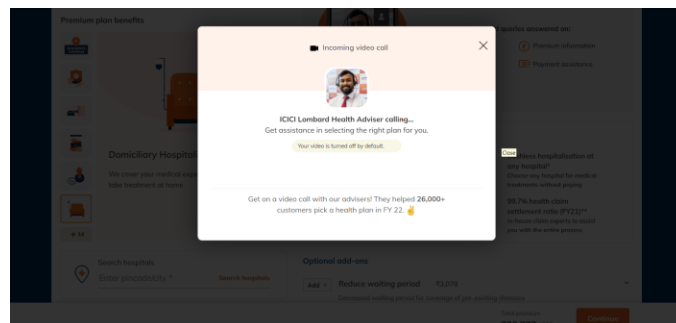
Premium plan benefits

Domiciliary Hospital

We cover your medical exp take treatment at home

+ 14

Search hospitals

Enter pincode/city *

Search hospitals

queries answered on:

Premium information

Payment questions

Close

Cashless hospitalisation at any hospital*

Choose any hospital for medical treatments without paying

99.7% health claim settlement ratio (FY21)**

In-house claim experts to assist you with the entire process

Optional add-ons

Add +

Reduce waiting period

Continue

Incoming video call

ICICI Lombard Health Adviser calling...

Get assistance in selecting the right plan for you.

Your video is turned off by default.

Get on a video call with our advisers! They helped 26,000+ customers pick a health plan in FY 22. ✌